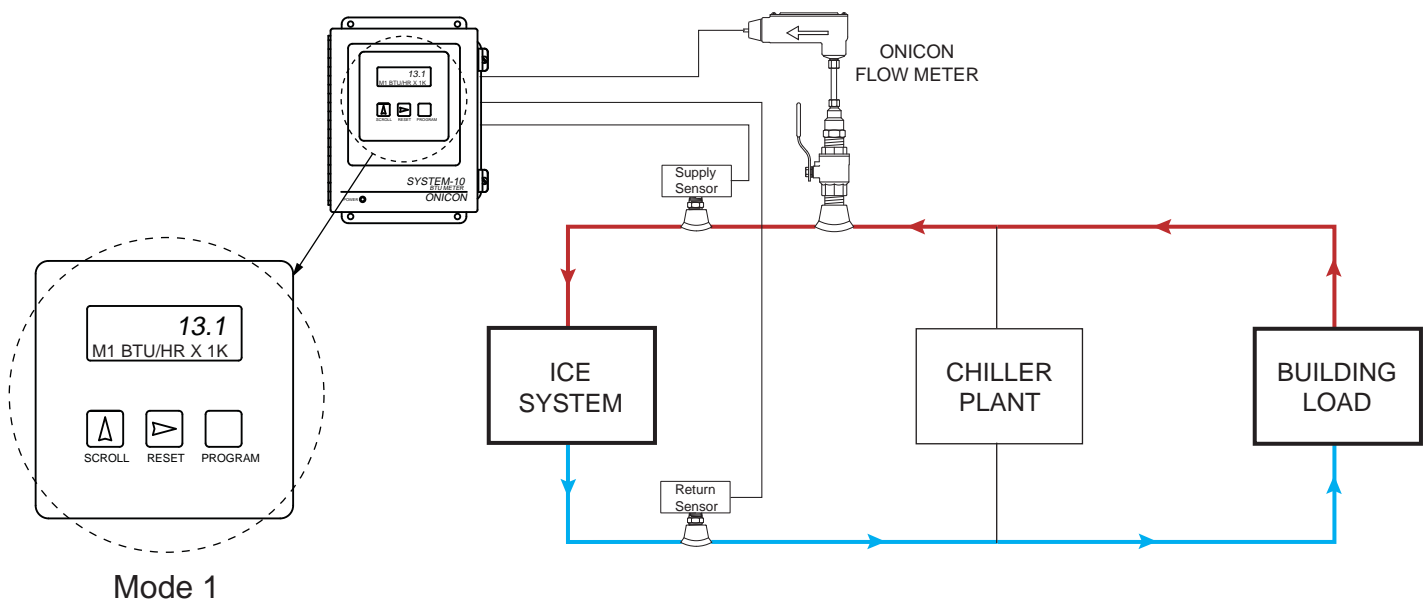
13.1
M1 BTU/HR X 1K
SCROLL RESET PROGRAM
SYSTEM-10
BTU METER
ONICON
POWER

ONICON
FLOW METER

Supply
Sensor

13.1
M1 BTU/HR X 1K

SCROLL
RESET
PROGRAM

ICE
SYSTEM

CHILLER
PLANT

BUILDING
LOAD

Return
Sensor

Mode 1